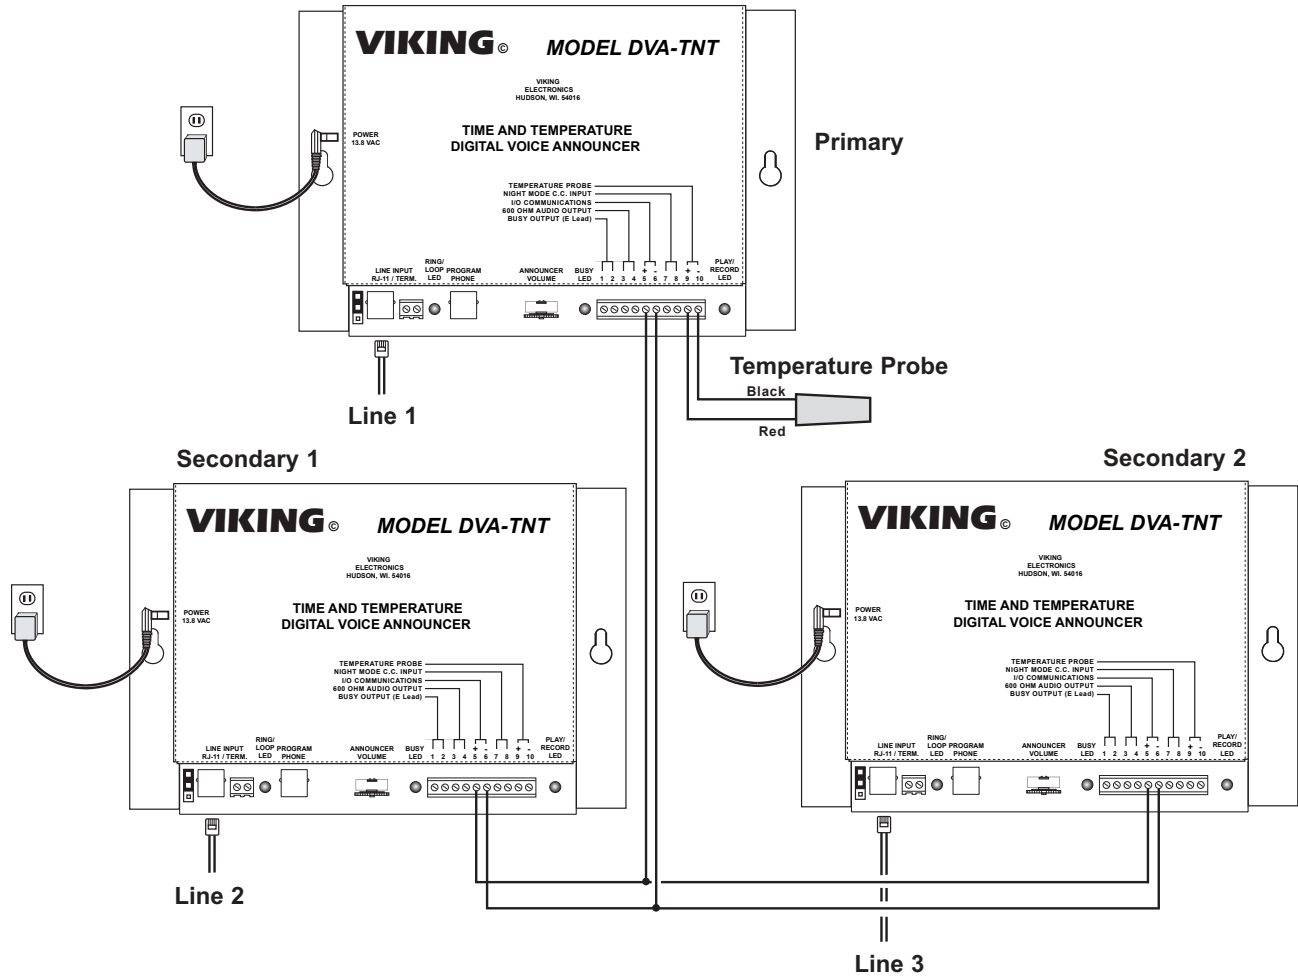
VIKING© MODEL DVA-TNT

VIKING
ELECTRONICS
HUDSON, WI. 54016

POWER
13.8 VAC

TIME AND TEMPERATURE
DIGITAL VOICE ANNOUNCER

Primary

TEMPERATURE PROBE
NIGHT MODE C.C. INPUT
I/O COMMUNICATIONS
600 OHM AUDIO OUTPUT
BUSY OUTPUT (E Lead)

LINE INPUT RJ-11 / TERM.
RING/ LOOP LED
PROGRAM PHONE
ANNOUNCER VOLUME
BUSY LED
1 2 3 4 + 5 - 6 7 8 + 9 - 10
PLAY/ RECORD LED

Temperature Probe
Black
Red

Line 1

Secondary 1

VIKING© MODEL DVA-TNT

VIKING
ELECTRONICS
HUDSON, WI. 54016

POWER
13.8 VAC

TIME AND TEMPERATURE
DIGITAL VOICE ANNOUNCER

TEMPERATURE PROBE
NIGHT MODE C.C. INPUT
I/O COMMUNICATIONS
600 OHM AUDIO OUTPUT
BUSY OUTPUT (E Lead)

LINE INPUT RJ-11 / TERM.
RING/ LOOP LED
PROGRAM PHONE
ANNOUNCER VOLUME
BUSY LED
1 2 3 4 + 5 - 6 7 8 + 9 - 10
PLAY/ RECORD LED

Line 2

Secondary 2

VIKING© MODEL DVA-TNT

VIKING
ELECTRONICS
HUDSON, WI. 54016

POWER
13.8 VAC

TIME AND TEMPERATURE
DIGITAL VOICE ANNOUNCER

TEMPERATURE PROBE
NIGHT MODE C.C. INPUT
I/O COMMUNICATIONS
600 OHM AUDIO OUTPUT
BUSY OUTPUT (E Lead)

LINE INPUT RJ-11 / TERM.
RING/ LOOP LED
PROGRAM PHONE
ANNOUNCER VOLUME
BUSY LED
1 2 3 4 + 5 - 6 7 8 + 9 - 10
PLAY/ RECORD LED

Line 3